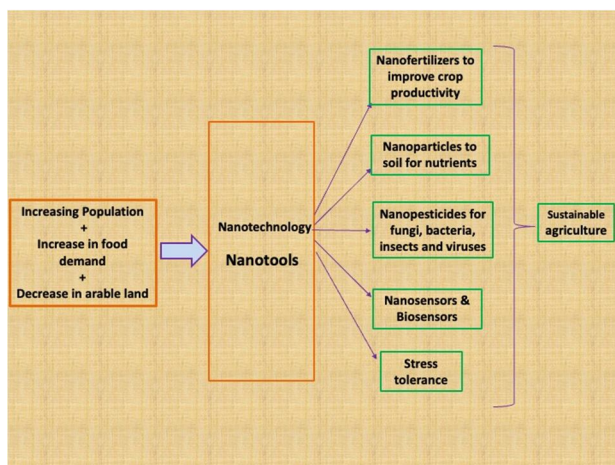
Increasing Population
+
Increase in food demand
+
Decrease in arable land

Nanotechnology

Nanotools

Nanofertilizers to improve crop productivity

Nanoparticles to soil for nutrients

Nanopesticides for fungi, bacteria, insects and viruses

Nanosensors & Biosensors

Stress tolerance

Sustainable agriculture